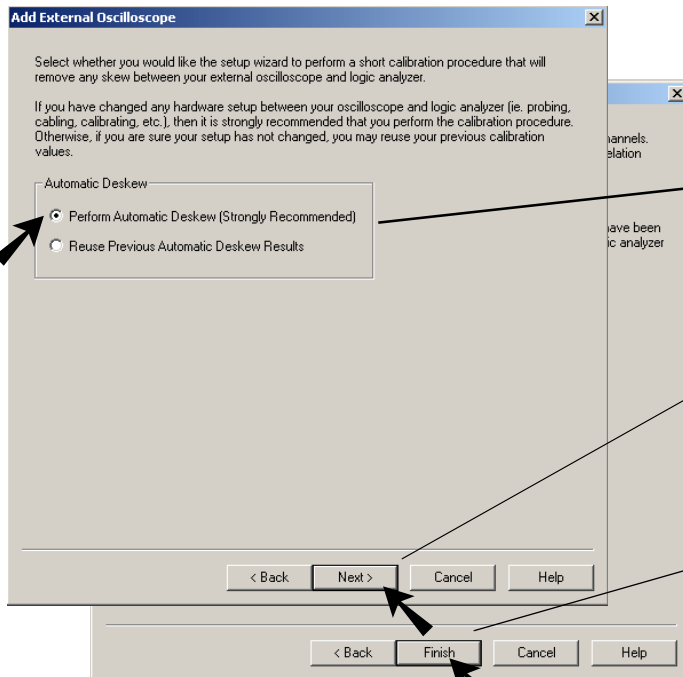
Add External Oscilloscope

Select whether you would like the setup wizard to perform a short calibration procedure that will remove any skew between your external oscilloscope and logic analyzer.

If you have changed any hardware setup between your oscilloscope and logic analyzer (ie. probing, cabling, calibrating, etc.), then it is strongly recommended that you perform the calibration procedure. Otherwise, if you are sure your setup has not changed, you may reuse your previous calibration values.

Automatic Deskew

Perform Automatic Deskew (Strongly Recommended)

Reuse Previous Automatic Deskew Results

< Back
Next >
Cancel
Help

annels.
elation

ave been
ic analyzer

< Back
Finish
Cancel
Help